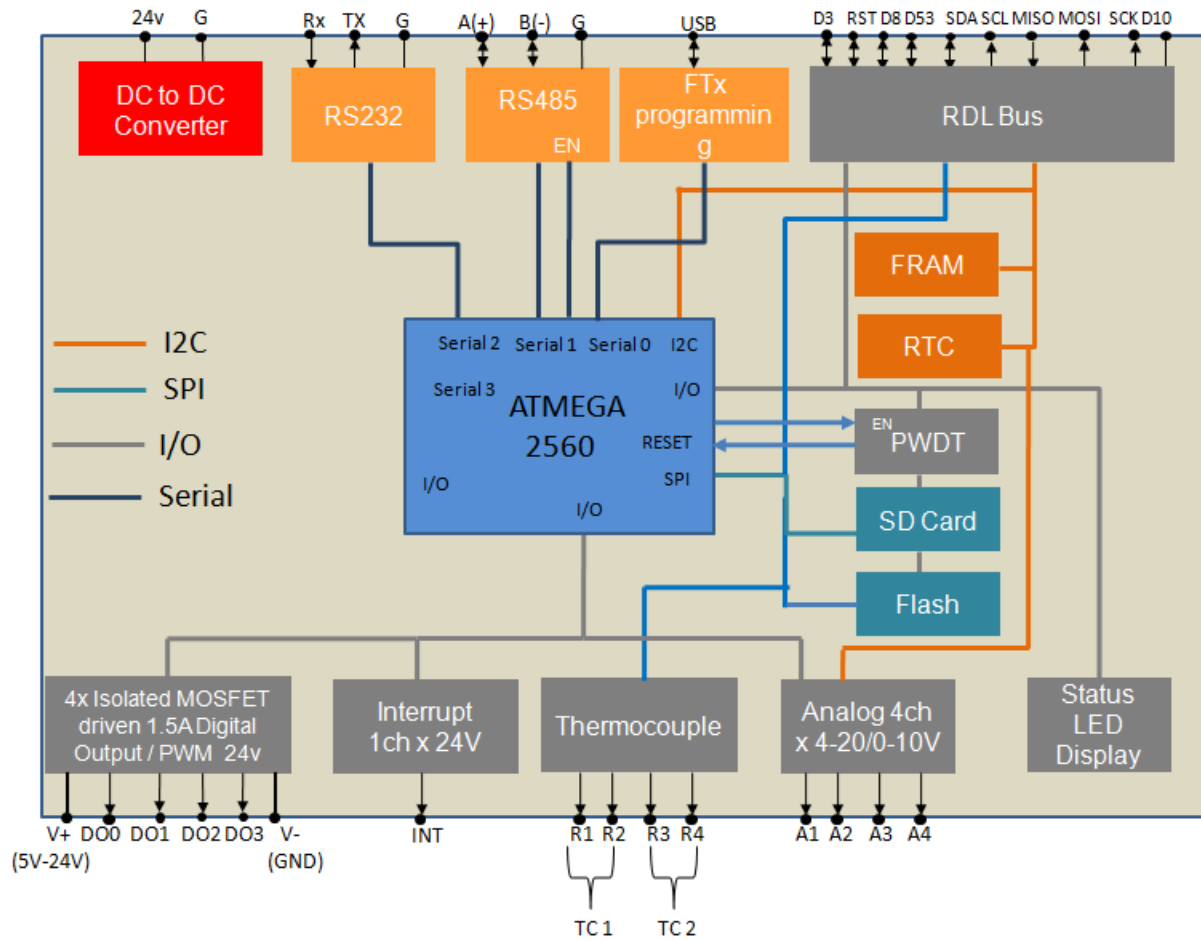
24v G Rx TX G A(+) B(-) G USB D3 RST D8 D53 SDA SCL MISO MOSI SCK D10

DC to DC Converter

RS232

RS485
EN

FTx programmin g

RDL Bus

FRAM

RTC

I2C

SPI

I/O

Serial

Serial 2 Serial 1 Serial 0 I2C

Serial 3

ATMEGA 2560

I/O

RESET

SPI

I/O

I/O

EN PWDT

SD Card

Flash

4x Isolated MOSFET driven 1.5A Digital Output / PWM 24v

Interrupt 1ch x 24V

Thermocouple

Analog 4ch x 4-20/0-10V

Status LED Display

V+ (5V-24V) DO0 DO1 DO2 DO3 V- (GND)

INT

R1 R2 R3 R4

TC 1 TC 2

A1 A2 A3 A4